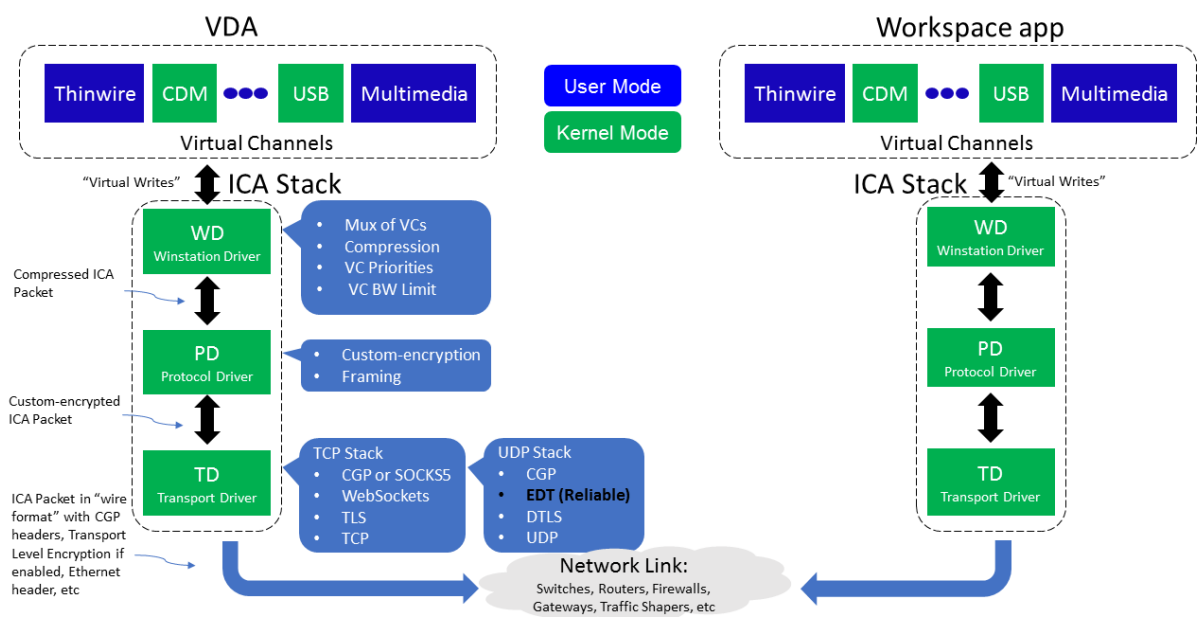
VDA

Thinwire CDM USB Multimedia

Virtual Channels

User Mode

Kernel Mode

Workspace app

Thinwire CDM USB Multimedia

Virtual Channels

"Virtual Writes"

ICA Stack

WD
Winstation Driver

- Mux of VCs
- Compression
- VC Priorities
- VC BW Limit

Compressed ICA Packet

PD
Protocol Driver

- Custom-encryption
- Framing

Custom-encrypted ICA Packet

TD
Transport Driver

TCP Stack
- CGP or SOCKS5
- WebSockets
- TLS
- TCP

UDP Stack
- CGP
- **EDT (Reliable)**
- DTLS
- UDP

ICA Packet in "wire format" with CGP headers, Transport Level Encryption if enabled, Ethernet header, etc

Network Link:
Switches, Routers, Firewalls, Gateways, Traffic Shapers, etc

ICA Stack

"Virtual Writes"

WD
Winstation Driver

PD
Protocol Driver

TD
Transport Driver